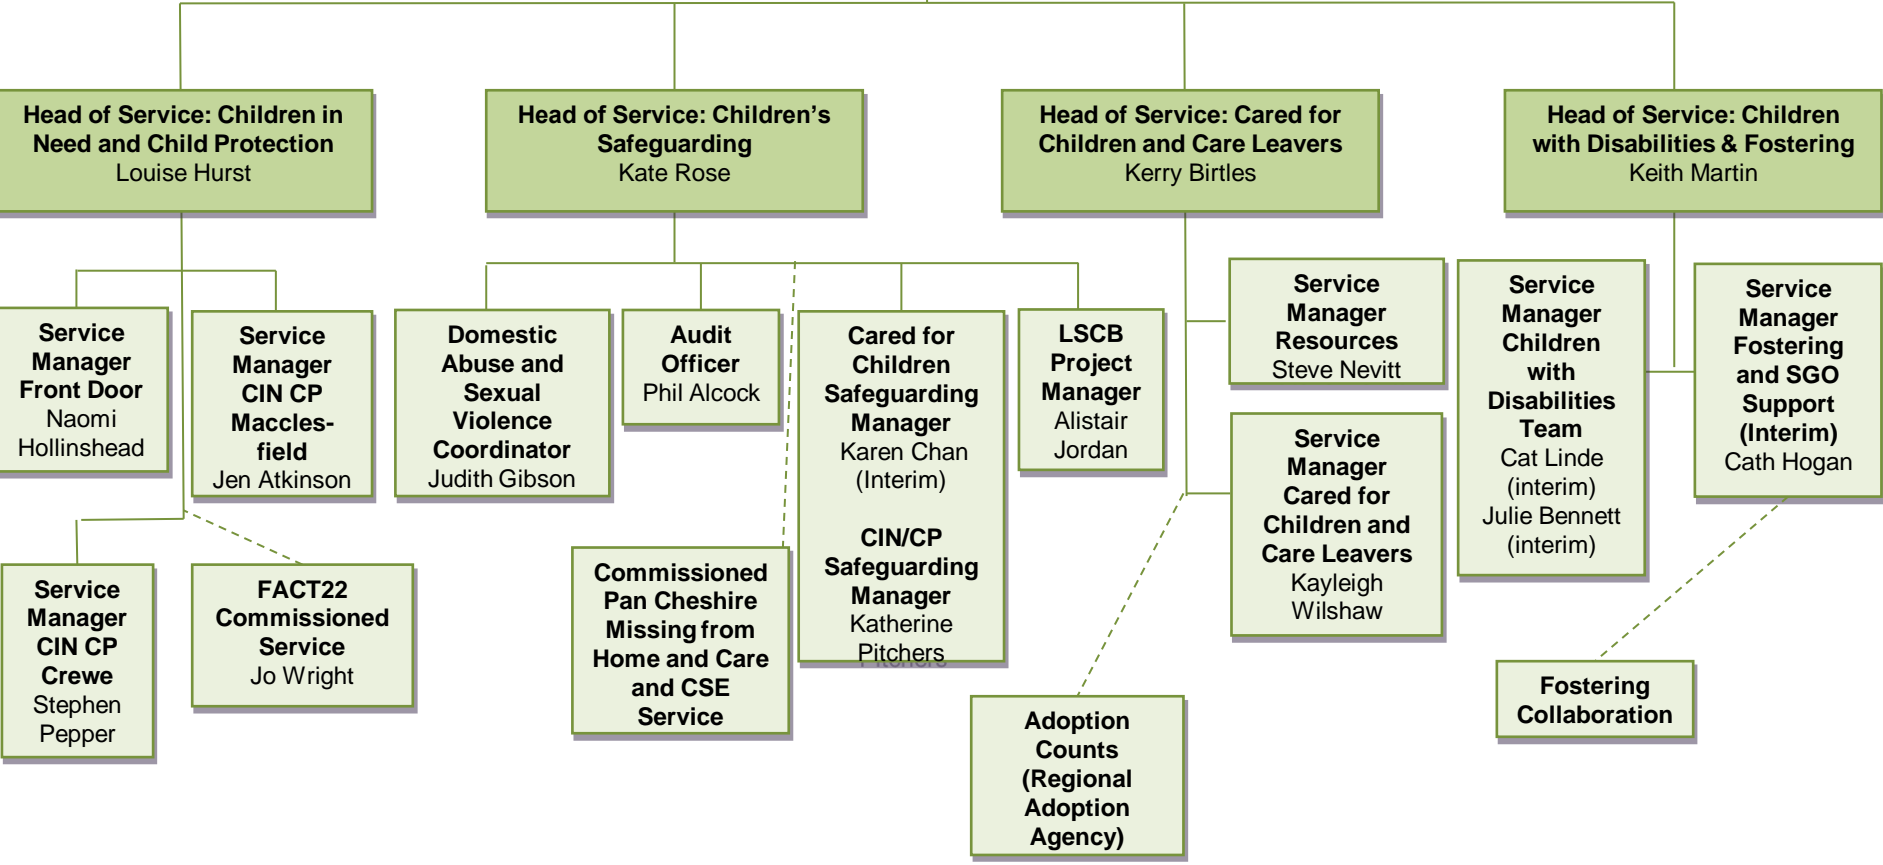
Head of Service: Children in Need and Child Protection
Louise Hurst

Head of Service: Children's Safeguarding
Kate Rose

Head of Service: Cared for Children and Care Leavers
Kerry Birtles

Head of Service: Children with Disabilities & Fostering
Keith Martin

Service Manager Front Door
Naomi Hollinshead

Service Manager CIN CP Maccles-field
Jen Atkinson

Domestic Abuse and Sexual Violence Coordinator
Judith Gibson

Audit Officer
Phil Alcock

Cared for Children Safeguarding Manager
Karen Chan (Interim)

CIN/CP Safeguarding Manager
Katherine Pitchers

LSCB Project Manager
Alistair Jordan

Service Manager Resources
Steve Nevitt

Service Manager Children with Disabilities Team
Cat Linde (interim)
Julie Bennett (interim)

Service Manager Fostering and SGO Support (Interim)
Cath Hogan

Service Manager Cared for Children and Care Leavers
Kayleigh Wilshaw

Service Manager CIN CP Crewe
Stephen Pepper

FACT22 Commissioned Service
Jo Wright

Commissioned Pan Cheshire Missing from Home and Care and CSE Service

Adoption Counts (Regional Adoption Agency)

Fostering Collaboration